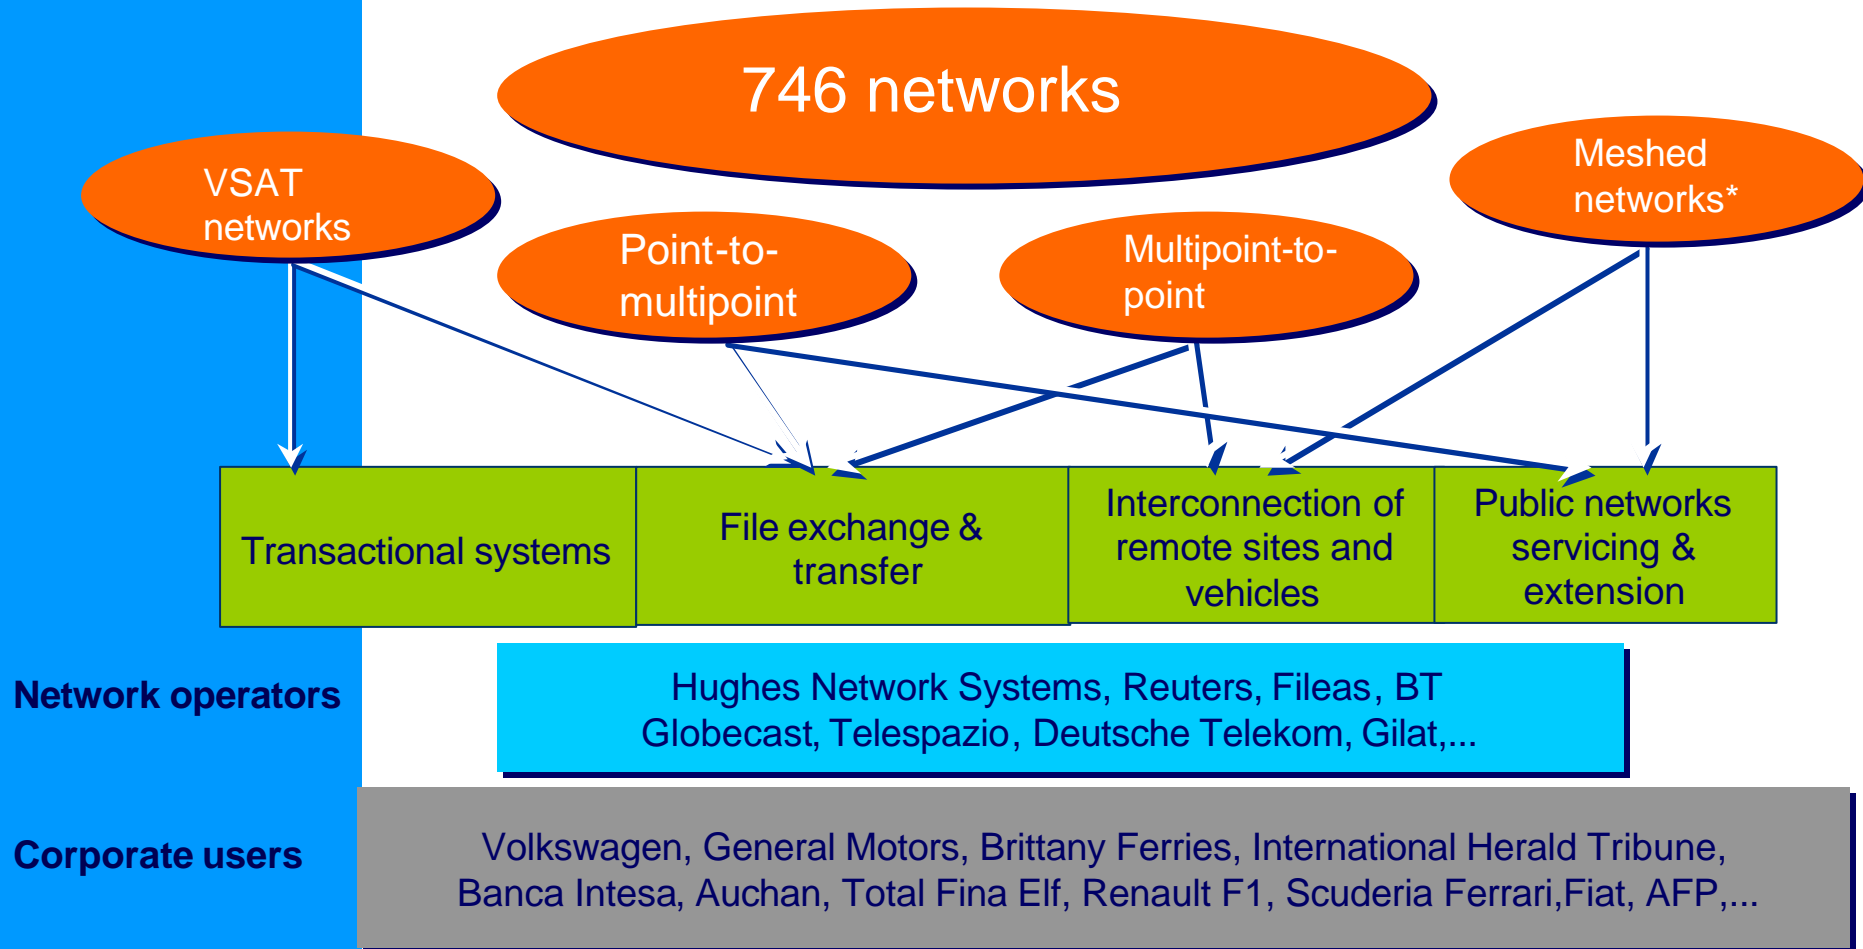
746 networks

VSAT networks

Point-to-multipoint

Multipoint-to-point

Meshed networks*

| Transactional systems | File exchange & transfer | Interconnection of remote sites and vehicles | Public networks servicing & extension |
|---|---|---|---|

Network operators

Hughes Network Systems, Reuters, Fileas, BT Globecast, Telespazio, Deutsche Telekom, Gilat,...

Corporate users

Volkswagen, General Motors, Brittany Ferries, International Herald Tribune, Banca Intesa, Auchan, Total Fina Elf, Renault F1, Scuderia Ferrari,Fiat, AFP,...